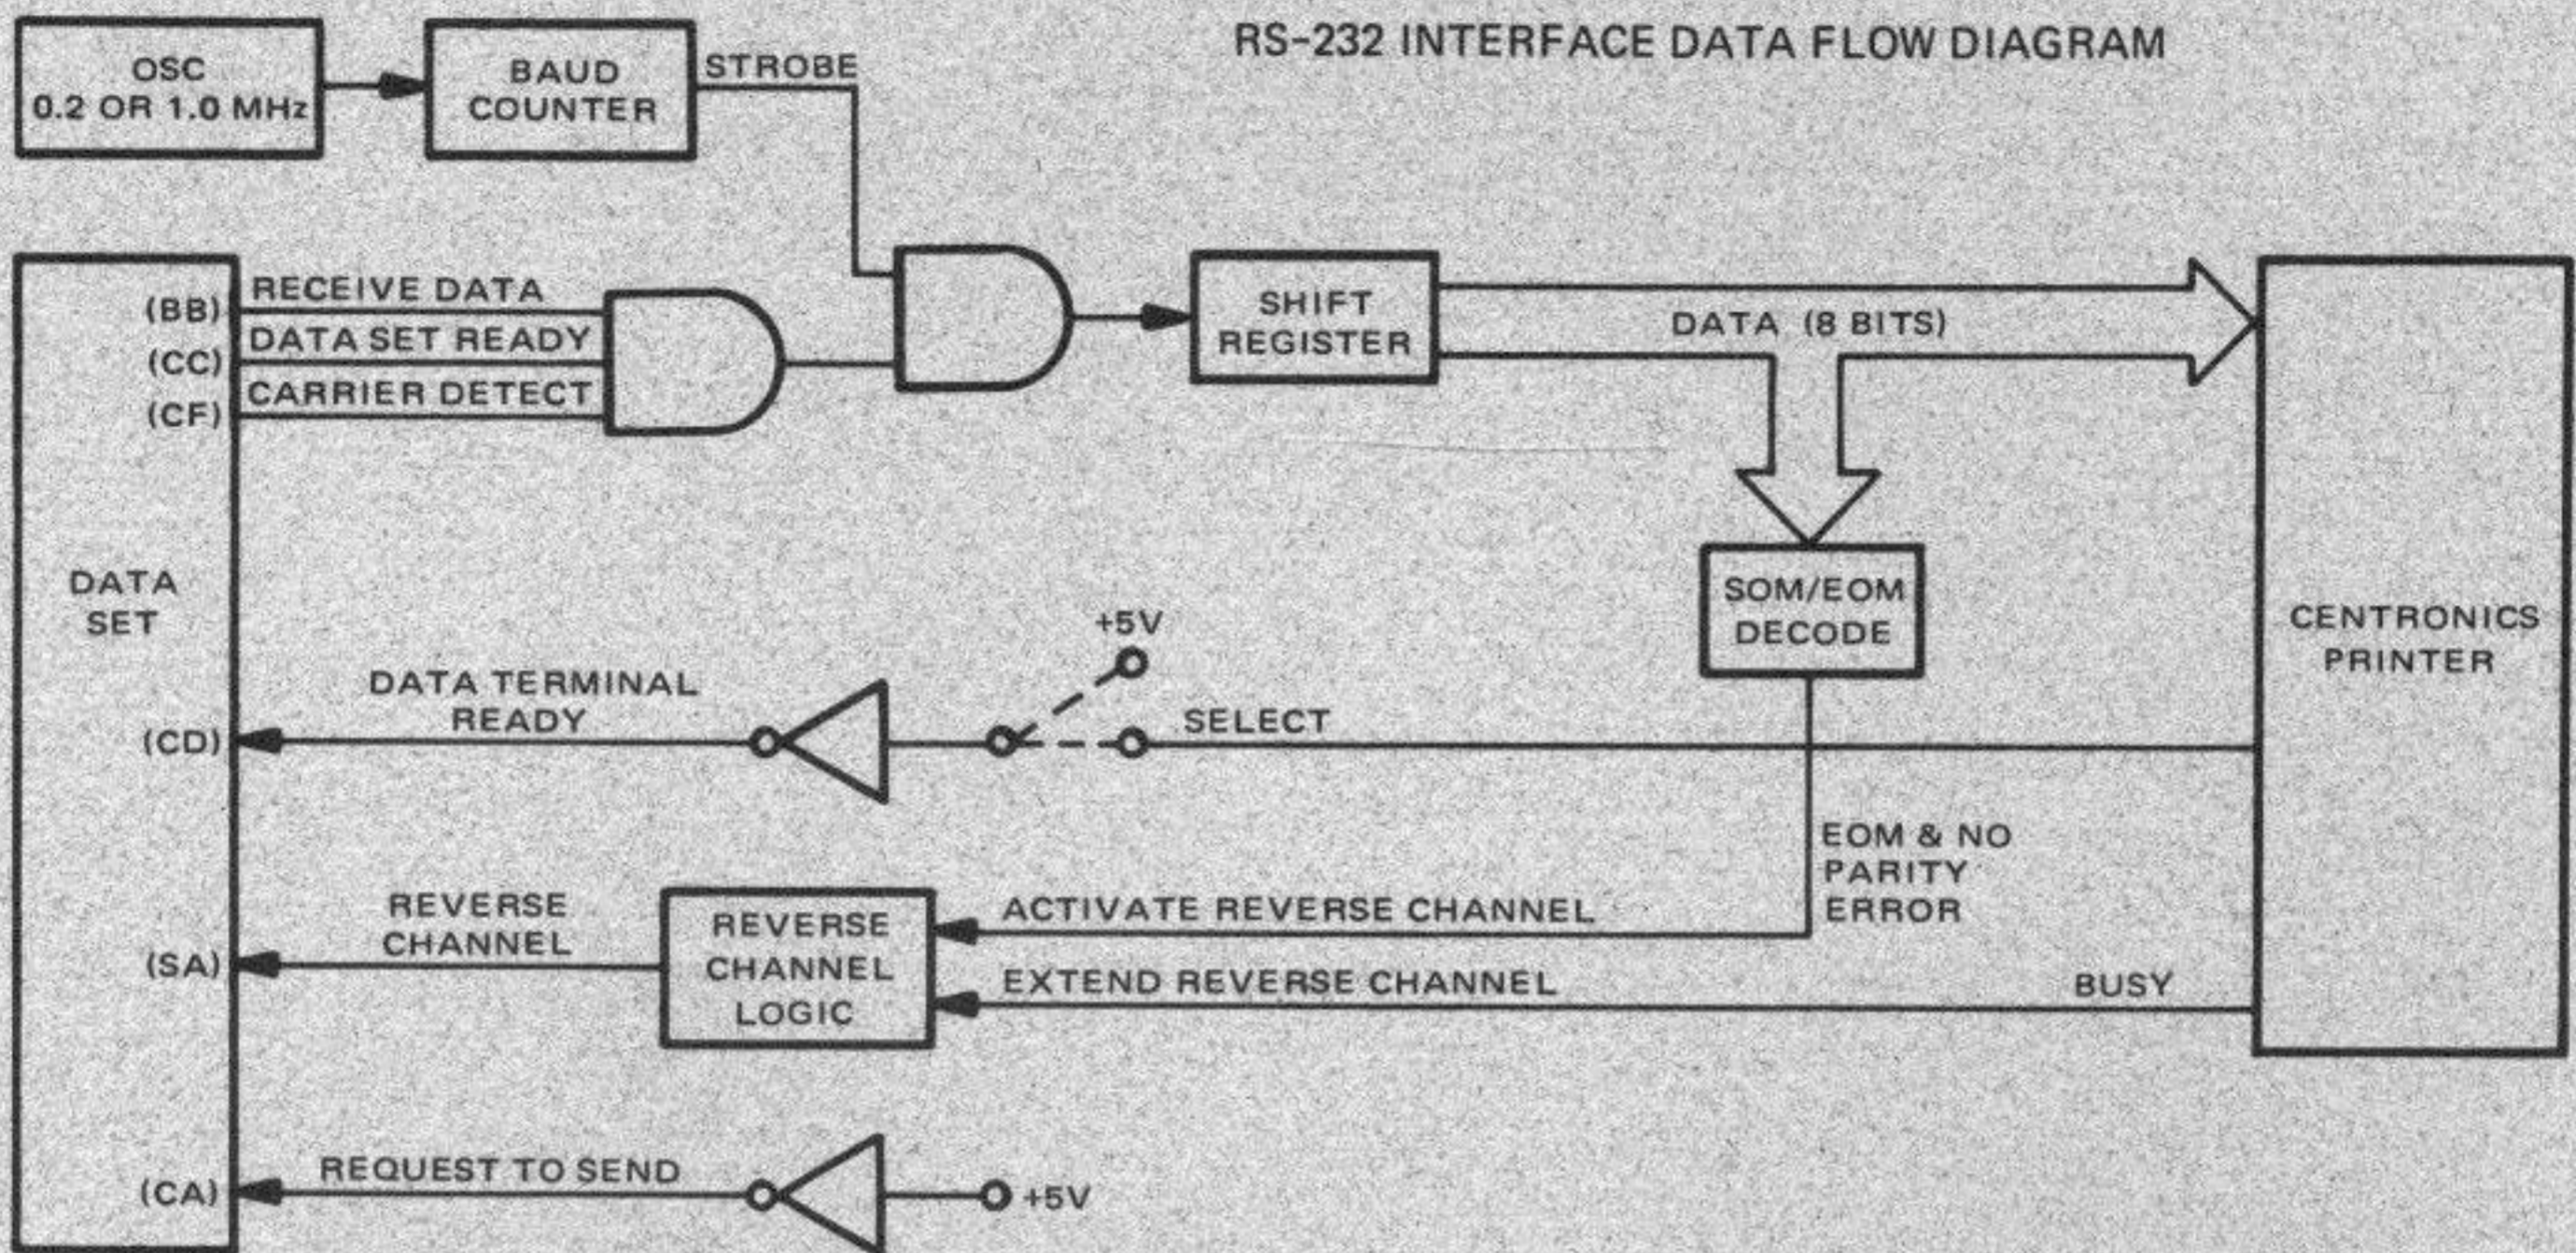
RS-232 INTERFACE DATA FLOW DIAGRAM

OSC
0.2 OR 1.0 MHz

BAUD
COUNTER

STROBE

DATA
SET

(BB)
(CC)
(CF)

RECEIVE DATA
DATA SET READY
CARRIER DETECT

SHIFT
REGISTER

DATA (8 BITS)

CENTRONICS
PRINTER

SOM/EOM
DECODE

+5V

DATA TERMINAL
READY

(CD)

SELECT

EOM & NO
PARITY
ERROR

REVERSE
CHANNEL

(SA)

REVERSE
CHANNEL
LOGIC

ACTIVATE REVERSE CHANNEL
EXTEND REVERSE CHANNEL

BUSY

(CA)

REQUEST TO SEND

+5V